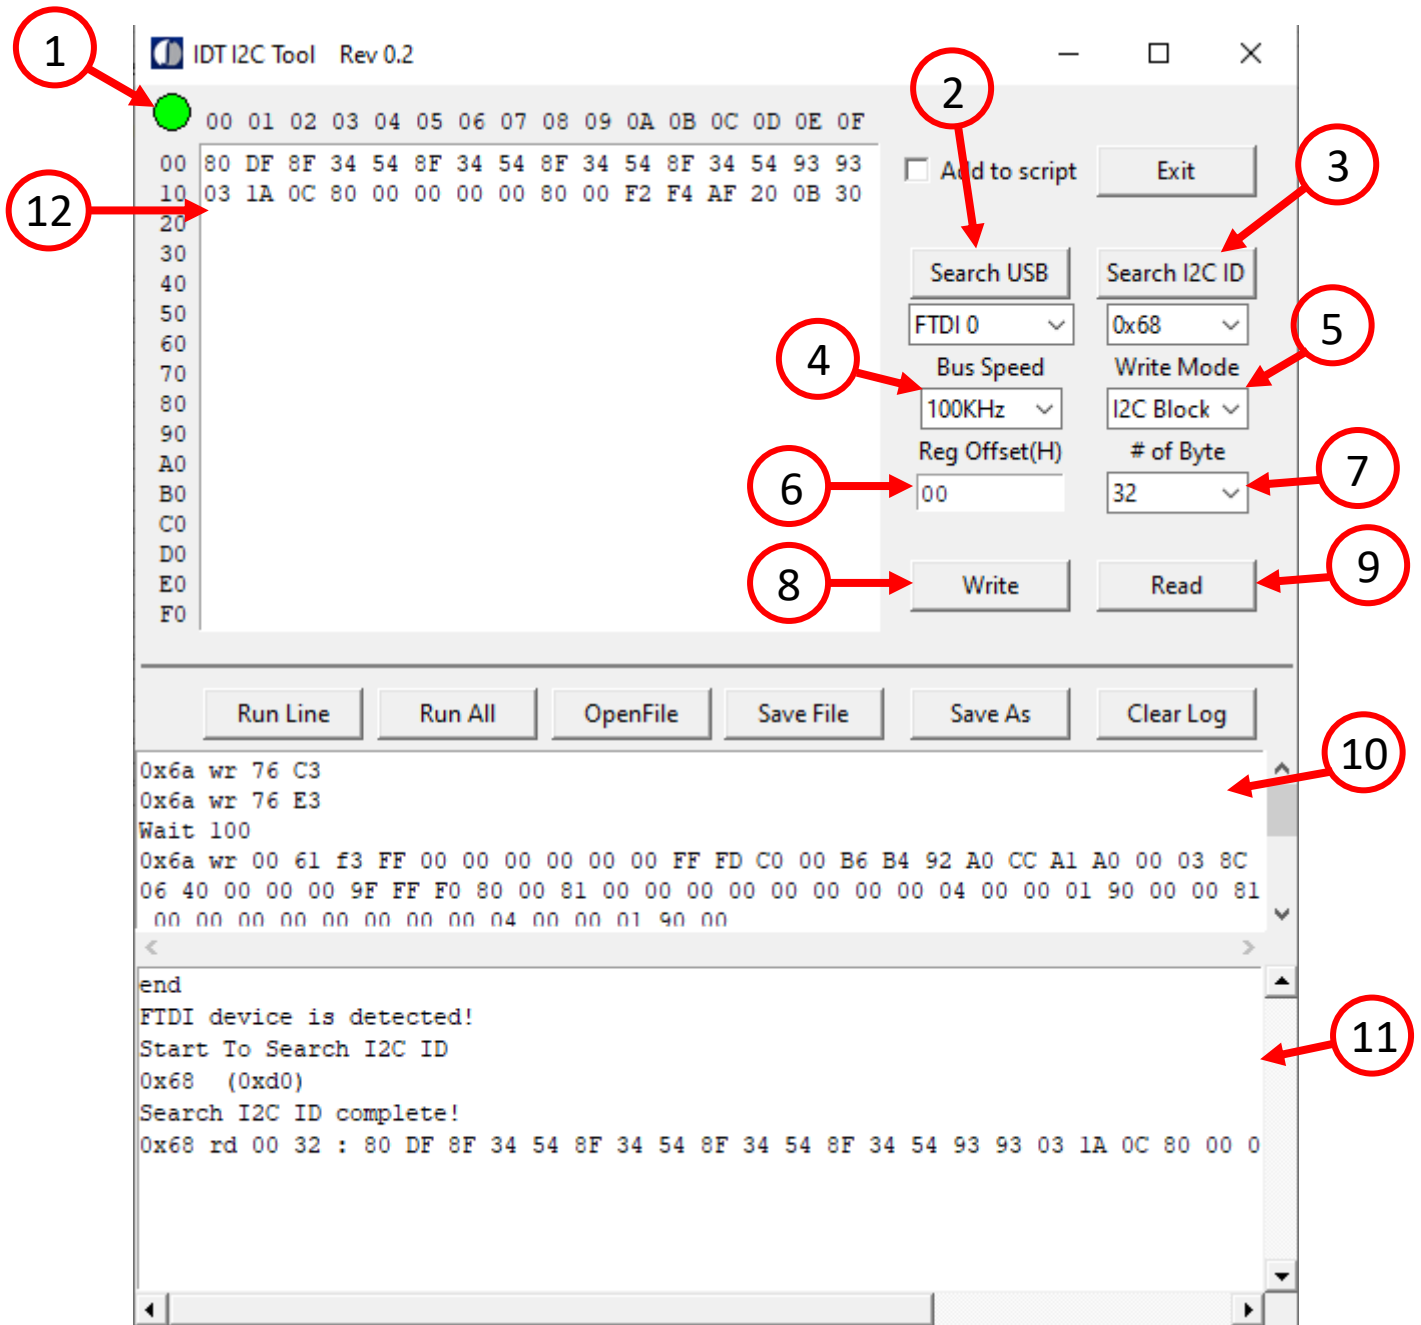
1

IDT I2C Tool Rev 0.2

2

3

12

00 01 02 03 04 05 06 07 08 09 0A 0B 0C 0D 0E 0F

| | |
|---|---|
| 00 | 80 DF 8F 34 54 8F 34 54 8F 34 54 8F 34 54 93 93 |
| 10 | 03 1A 0C 80 00 00 00 00 80 00 F2 F4 AF 20 0B 30 |
| 20 | |
| 30 | |
| 40 | |
| 50 | |
| 60 | |
| 70 | |
| 80 | |
| 90 | |
| A0 | |
| B0 | |
| C0 | |
| D0 | |
| E0 | |
| F0 | |

Add to script

Exit

Search USB

Search I2C ID

FTDI 0

0x68

4

5

Bus Speed

Write Mode

100KHz

I2C Block

Reg Offset(H)

# of Byte

6

00

32

7

8

Write

Read

9

Run Line

Run All

OpenFile

Save File

Save As

Clear Log

10

0x6a wr 76 C3
0x6a wr 76 E3
Wait 100
0x6a wr 00 61 f3 FF 00 00 00 00 00 00 FF FD C0 00 B6 B4 92 A0 CC A1 A0 00 03 8C
06 40 00 00 00 9F FF F0 80 00 81 00 00 00 00 00 00 00 00 04 00 00 01 90 00 00 81
00 00 00 00 00 00 00 00 04 00 00 01 90 00

end
FTDI device is detected!
Start To Search I2C ID
0x68 (0xd0)
Search I2C ID complete!
0x68 rd 00 32 : 80 DF 8F 34 54 8F 34 54 8F 34 54 8F 34 54 93 93 03 1A 0C 80 00 0

11